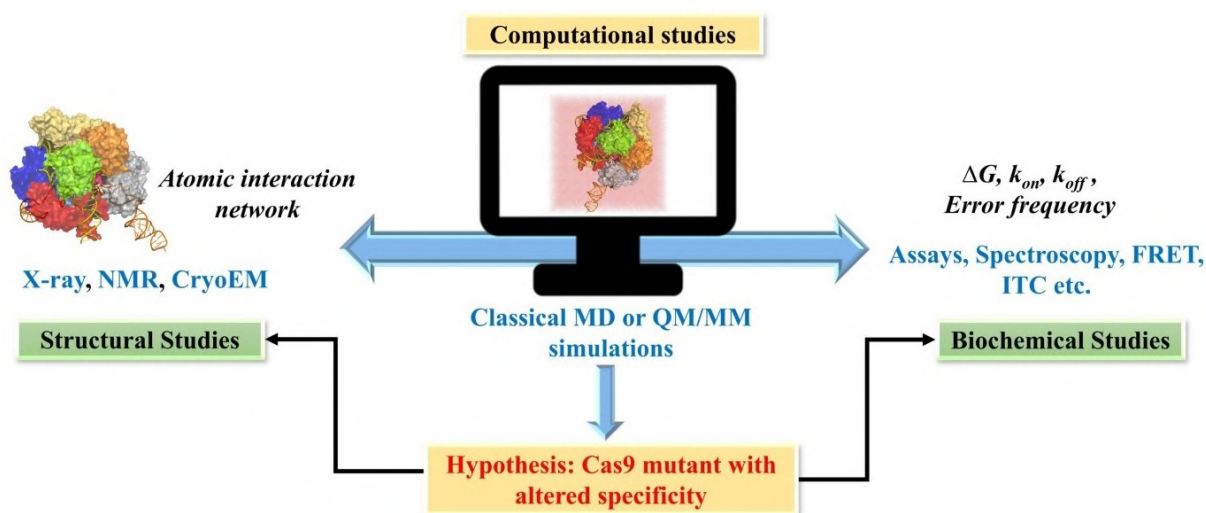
Computational studies

Atomic interaction network

X-ray, NMR, CryoEM

$\Delta G$, $k_{on}$, $k_{off}$, Error frequency

Assays, Spectroscopy, FRET, ITC etc.

Structural Studies

Classical MD or QM/MM simulations

Biochemical Studies

Hypothesis: Cas9 mutant with altered specificity